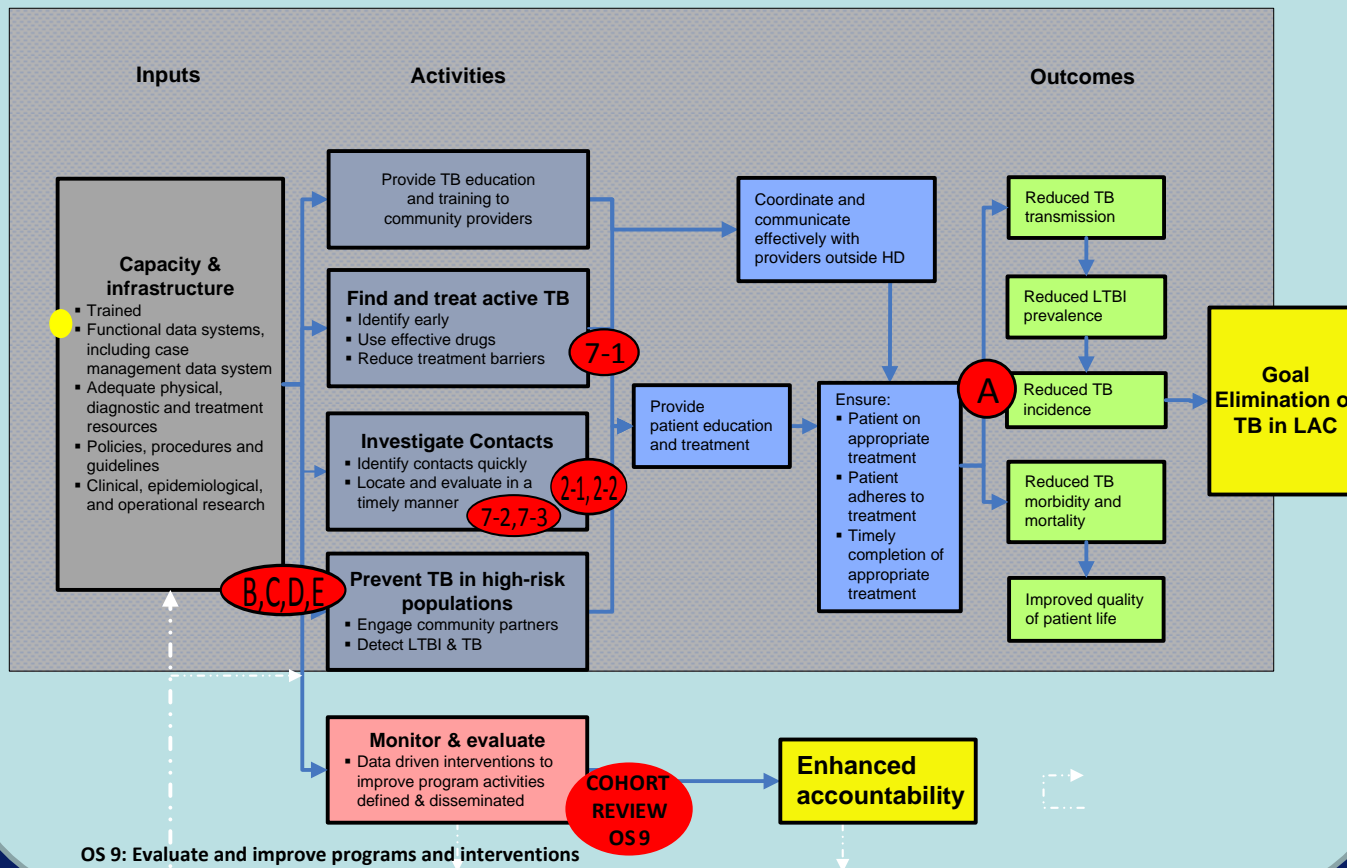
Inputs

Activities

Outcomes

Capacity & infrastructure
▪ Trained
▪ Functional data systems, including case management data system
▪ Adequate physical, diagnostic and treatment resources
▪ Policies, procedures and guidelines
▪ Clinical, epidemiological, and operational research

B,C,D,E

Provide TB education and training to community providers

Find and treat active TB
▪ Identify early
▪ Use effective drugs
▪ Reduce treatment barriers

7-1

Investigate Contacts
▪ Identify contacts quickly
▪ Locate and evaluate in a timely manner

2-1, 2-2

7-2,7-3

Prevent TB in high-risk populations
▪ Engage community partners
▪ Detect LTBI & TB

Coordinate and communicate effectively with providers outside HD

Provide patient education and treatment

Ensure:
▪ Patient on appropriate treatment
▪ Patient adheres to treatment
▪ Timely completion of appropriate treatment

A

Reduced TB transmission

Reduced LTBI prevalence

Reduced TB incidence

Reduced TB morbidity and mortality

Improved quality of patient life

Goal
Elimination o
TB in LAC

Monitor & evaluate
▪ Data driven interventions to improve program activities defined & disseminated

COHORT REVIEW OS 9

Enhanced accountability

OS 9: Evaluate and improve programs and interventions